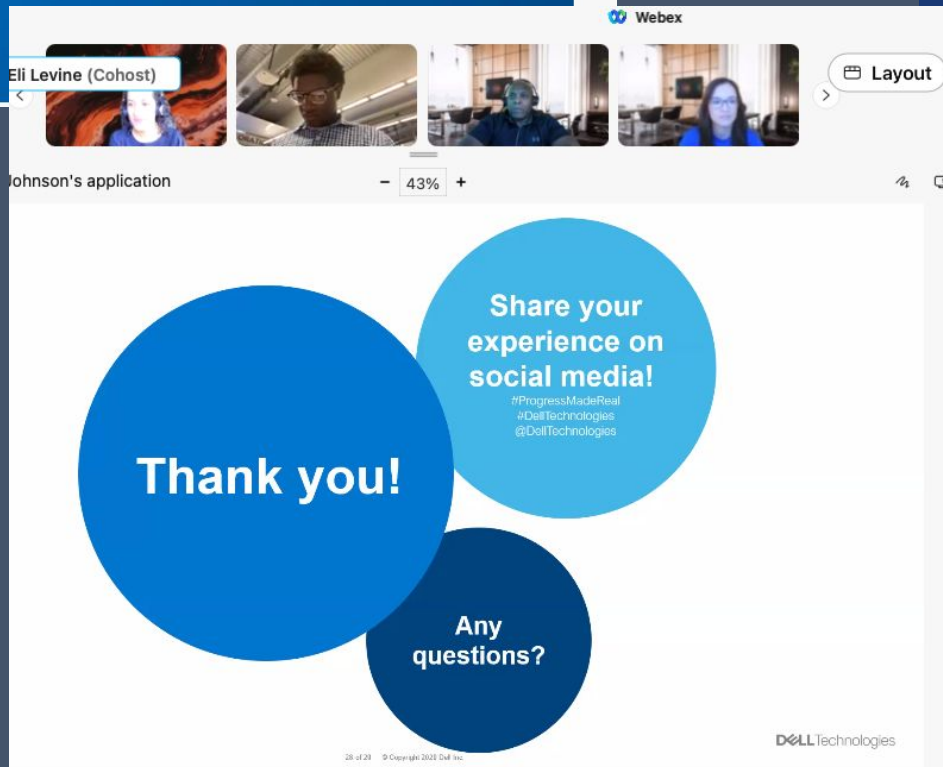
Webex

Eli Levine (Cohost)

Layout

Johnson's application

− 43% +

Thank you!

Share your experience on social media!
#ProgressMadeReal
#DellTechnologies
@DellTechnologies

Any questions?

DELL Technologies

28 of 28 © Copyright 2020 Dell Inc.